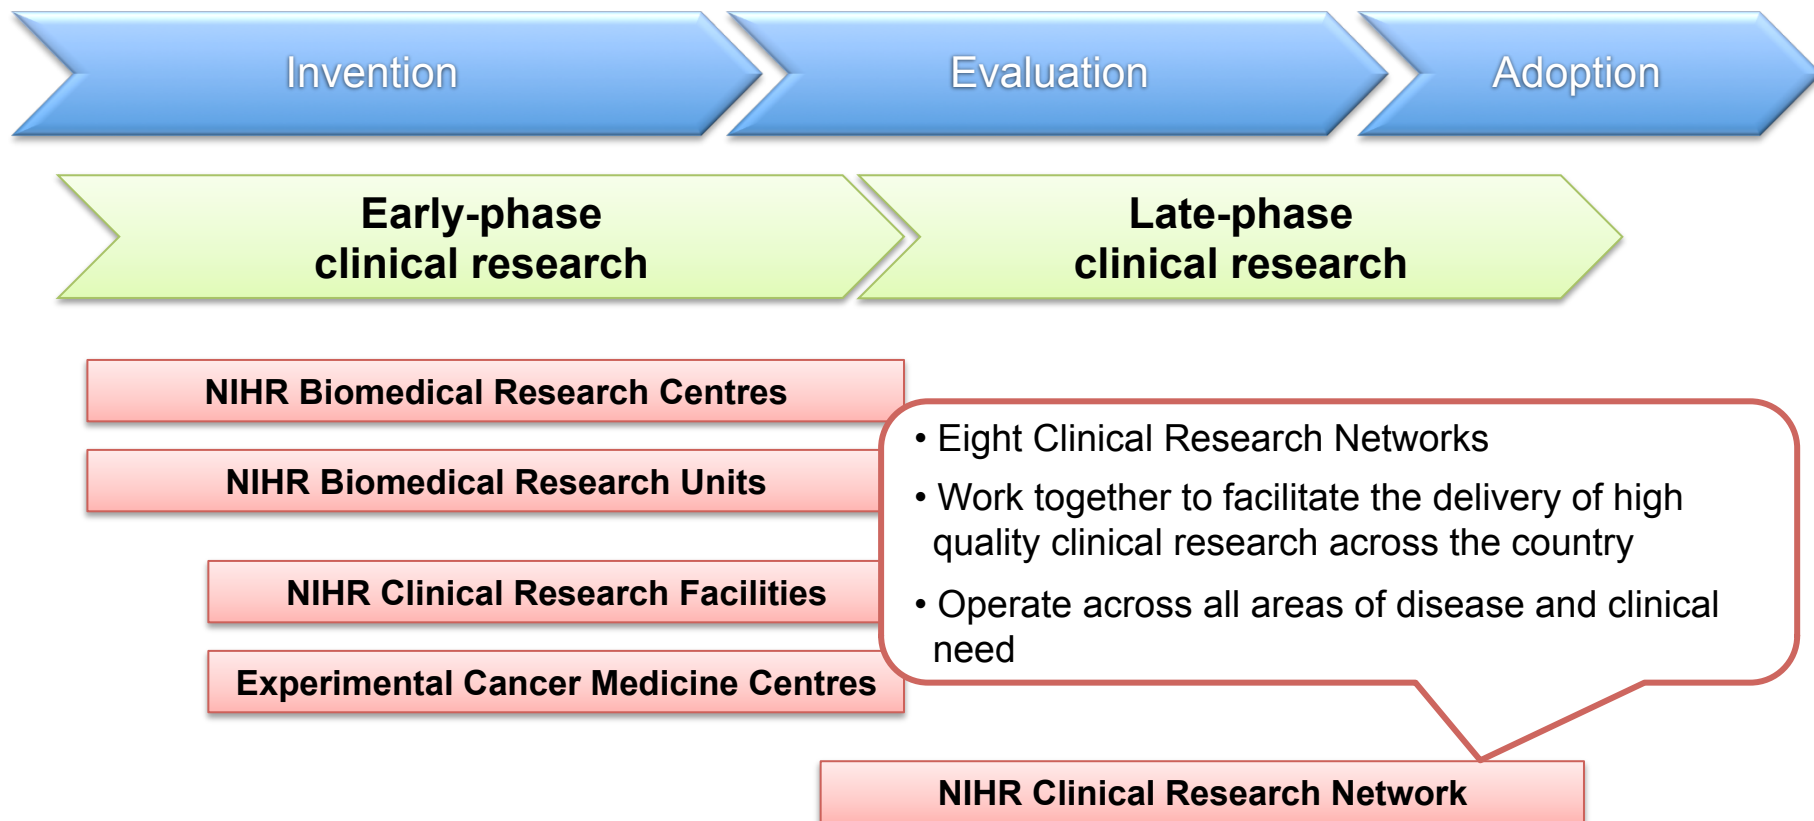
Invention

Evaluation

Adoption

Early-phase clinical research

Late-phase clinical research

NIHR Biomedical Research Centres

NIHR Biomedical Research Units

NIHR Clinical Research Facilities

Experimental Cancer Medicine Centres

• Eight Clinical Research Networks

• Work together to facilitate the delivery of high quality clinical research across the country

• Operate across all areas of disease and clinical need

NIHR Clinical Research Network